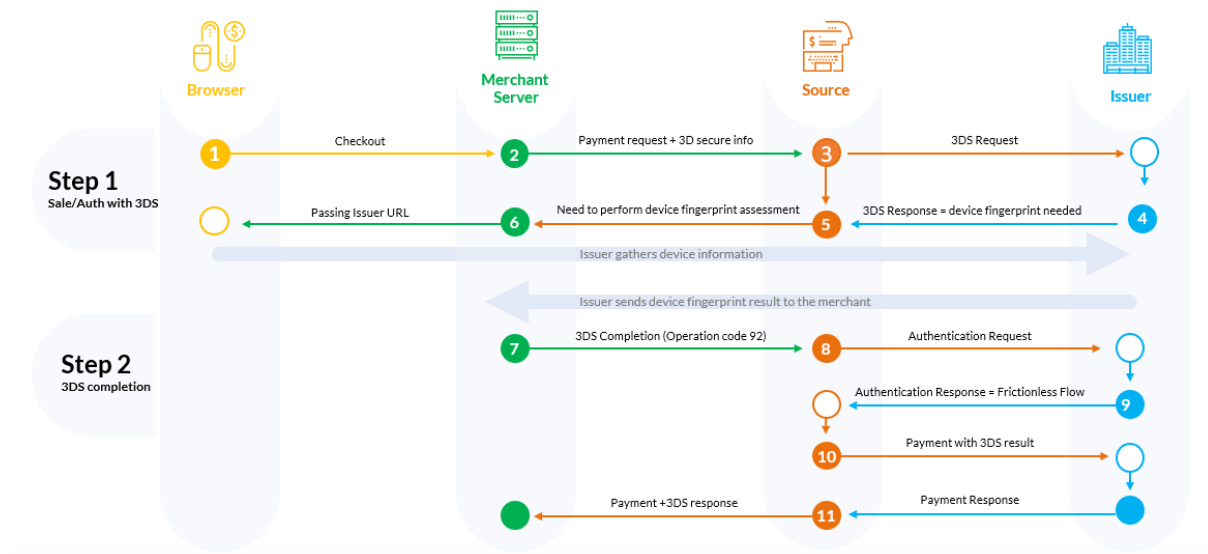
Browser

Merchant Server

Source

Issuer

Step 1
Sale/Auth with 3DS

1 Checkout 2 Payment request + 3D secure info 3 3DS Request

Passing Issuer URL 6 Need to perform device fingerprint assessment 5 3DS Response = device fingerprint needed 4

Issuer gathers device information

Issuer sends device fingerprint result to the merchant

Step 2
3DS completion

7 3DS Completion (Operation code 92) 8 Authentication Request

Authentication Response = Frictionless Flow 9

10 Payment with 3DS result

Payment +3DS response 11 Payment Response